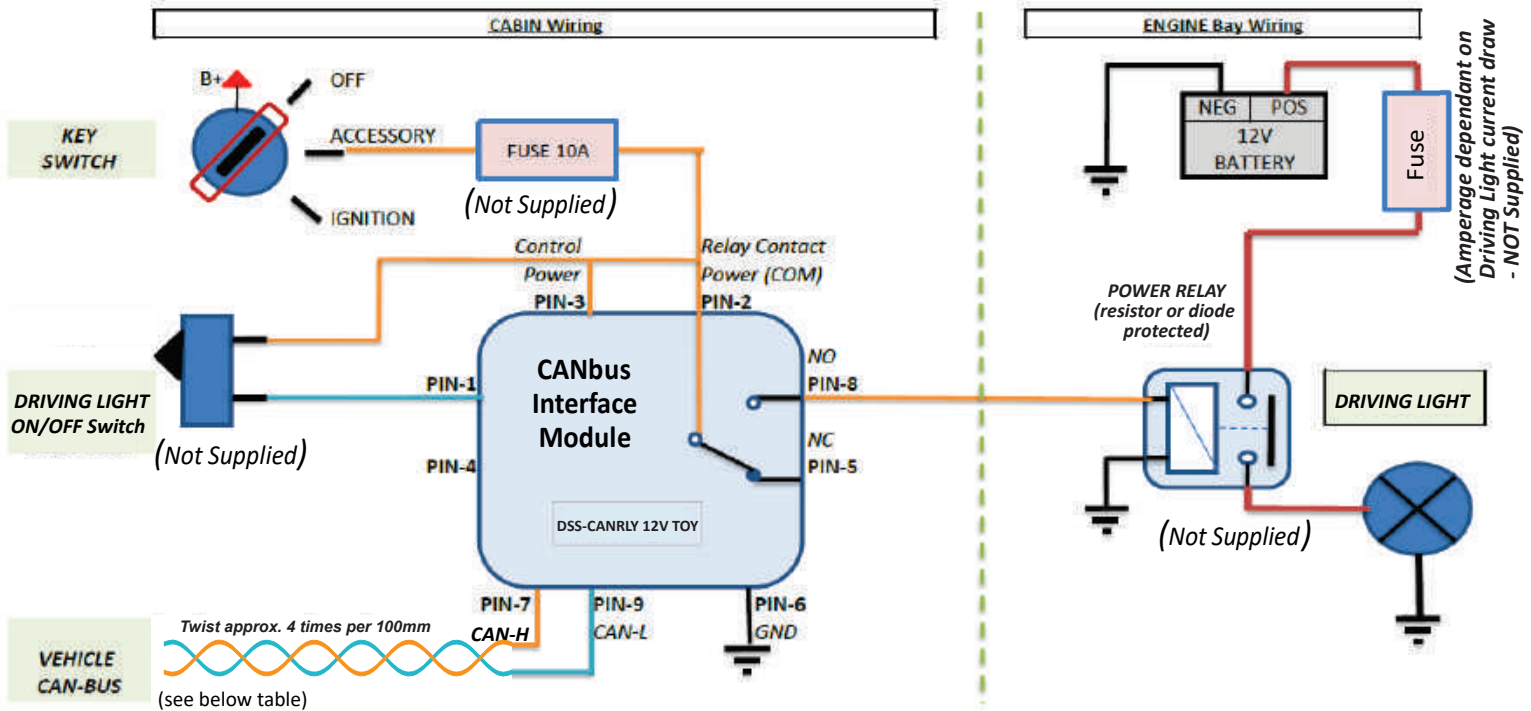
CABIN Wiring

ENGINE Bay Wiring

KEY SWITCH

B+

OFF

ACCESSORY

IGNITION

FUSE 10A

(Not Supplied)

NEG POS 12V BATTERY

Fuse

(Amperage dependant on Driving Light current draw - NOT Supplied)

Control Power

PIN-3

Relay Contact Power (COM)

PIN-2

POWER RELAY (resistor or diode protected)

DRIVING LIGHT ON/OFF Switch

(Not Supplied)

PIN-1

PIN-4

CANbus Interface Module

NO

PIN-8

NC

PIN-5

DRIVING LIGHT

DSS-CANRLY 12V TOY

(Not Supplied)

PIN-7

PIN-9

PIN-6

Twist approx. 4 times per 100mm

CAN-H

CAN-L

GND

VEHICLE CAN-BUS

(see below table)